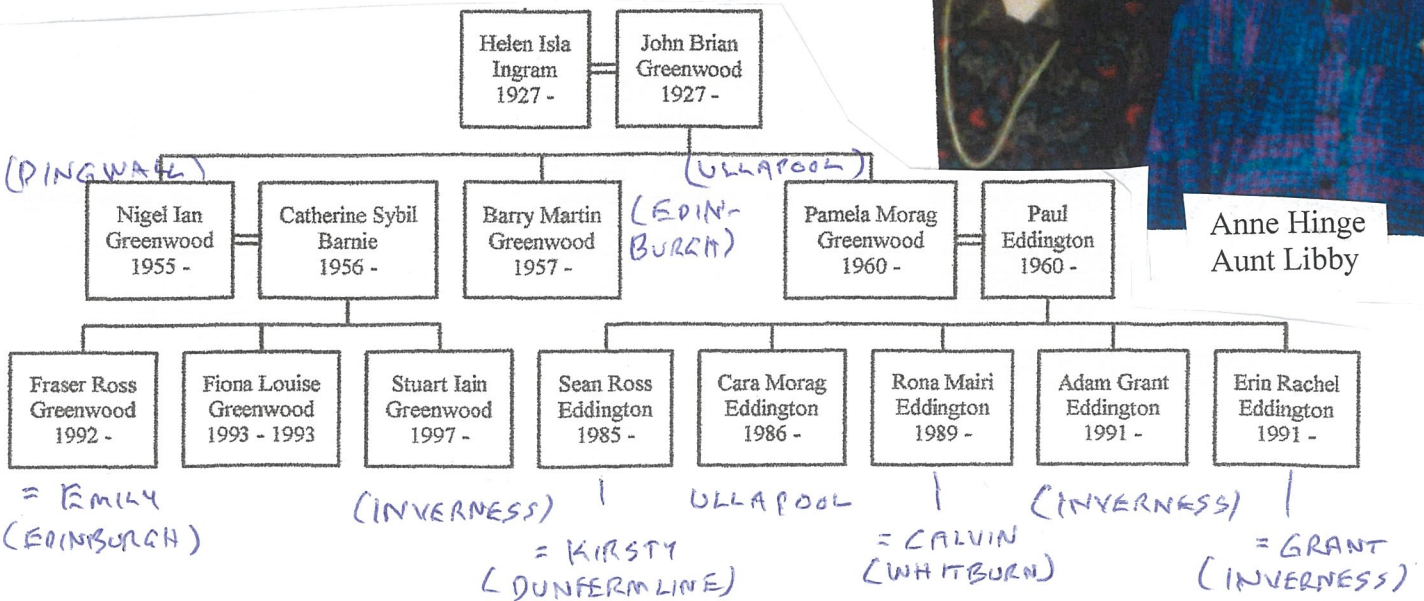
Helen Isla Ingram 1927 -

John Brian Greenwood 1927 -

(DINGWALL)

(ULLAPOOL)

Nigel Ian Greenwood 1955 -

Catherine Sybil Barnie 1956 -

Barry Martin Greenwood 1957 -

(EDINBURGH)

Pamela Morag Greenwood 1960 -

Paul Eddington 1960 -

Anne Hinge
Aunt Libby

Fraser Ross Greenwood 1992 -

Fiona Louise Greenwood 1993 - 1993

Stuart Iain Greenwood 1997 -

Sean Ross Eddington 1985 -

Cara Morag Eddington 1986 -

Rona Mairi Eddington 1989 -

Adam Grant Eddington 1991 -

Erin Rachel Eddington 1991 -

= EMILY (EDINBURGH)

(INVERNESS)

= KIRSTY (DUNFERMLINE)

ULLAPOOL

= CALVIN (WHITBURN)

(INVERNESS)

= GRANT (INVERNESS)